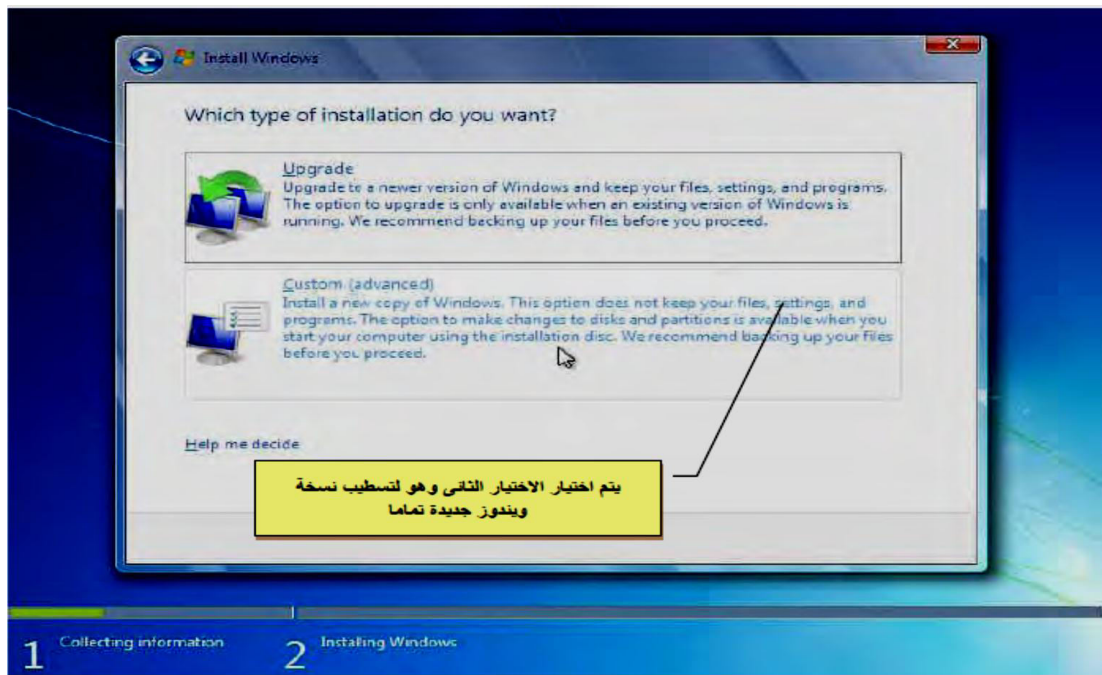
Install Windows

Which type of installation do you want?

Upgrade
Upgrade to a newer version of Windows and keep your files, settings, and programs. The option to upgrade is only available when an existing version of Windows is running. We recommend backing up your files before you proceed.

Custom (advanced)
Install a new copy of Windows. This option does not keep your files, settings, and programs. The option to make changes to disks and partitions is available when you start your computer using the installation disc. We recommend backing up your files before you proceed.

Help me decide

يتم اختيار الاختيار الثانى وهو لتسطيب نسخة ويندوز جديدة تماما

1 Collecting information

2 Installing Windows